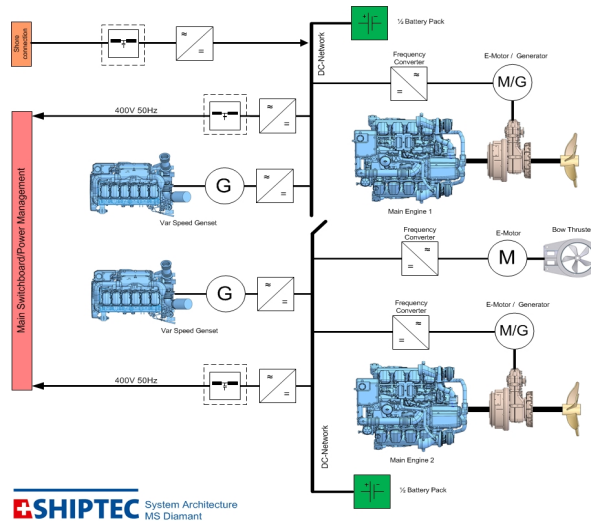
Shore connection

≈
=

½ Battery Pack

DC-Network

Frequency Converter
≈
=

E-Motor / Generator
M/G

400V 50Hz

≈
=

Main Engine 1

G

≈
=

Var Speed Genset

Main Switchboard/Power Management

Frequency Converter
≈
=

E-Motor
M

Bow Thruster

G

≈
=

Var Speed Genset

Frequency Converter
≈
=

E-Motor / Generator
M/G

400V 50Hz

≈
=

DC-Network

Main Engine 2

½ Battery Pack

SHIPTEC System Architecture MS Diamant